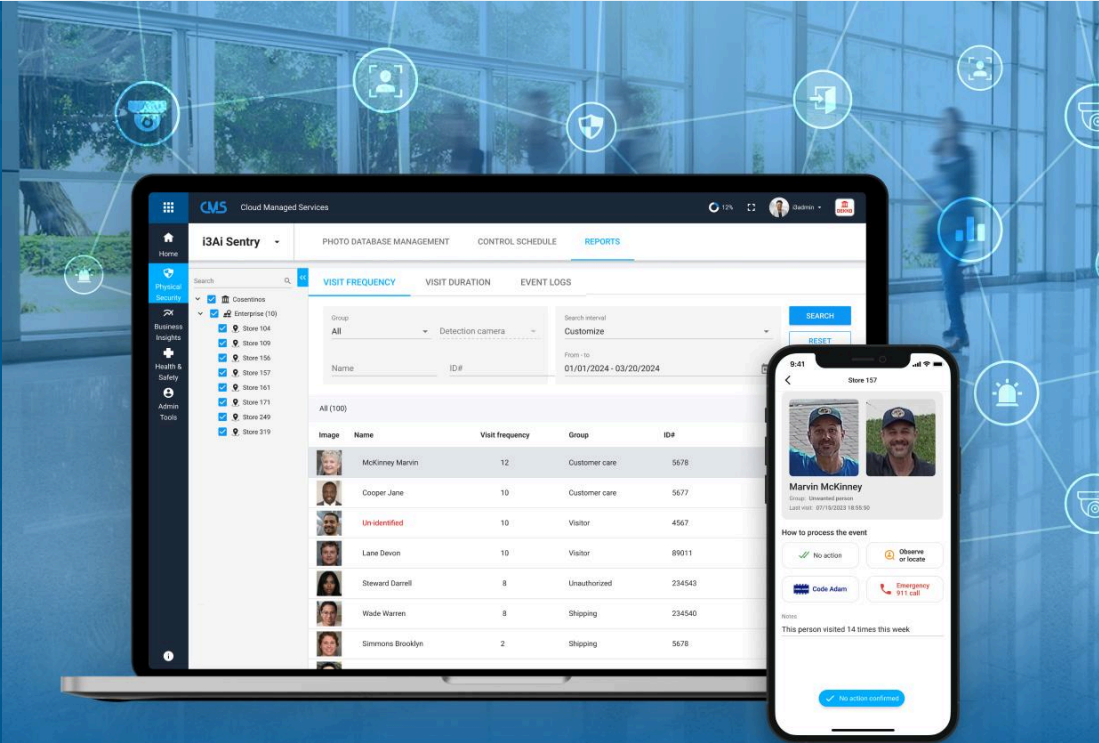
CMS Cloud Managed Services

12% Gadmin

Home
Physical Security
Business Insights
Health & Safety
Admin Tools

i3Ai Sentry

PHOTO DATABASE MANAGEMENT
CONTROL SCHEDULE
REPORTS

Search

Cosentinos
Enterprise (10)
Store 104
Store 109
Store 156
Store 157
Store 161
Store 171
Store 249
Store 319

VISIT FREQUENCY
VISIT DURATION
EVENT LOGS

Group
All
Detection camera
Name
ID#
Search interval
Customize
From - to
01/01/2024 - 03/20/2024
SEARCH
RESET

All (100)

| Image | Name | Visit frequency | Group | ID# |
|---|---|---|---|---|
| | McKinney Marvin | 12 | Customer care | 5678 |
| | Cooper Jane | 10 | Customer care | 5677 |
| | Un-identified | 10 | Visitor | 4567 |
| | Lane Devon | 10 | Visitor | 89011 |
| | Steward Darrell | 8 | Unauthorized | 234543 |
| | Wade Warren | 8 | Shipping | 234540 |
| | Simmons Brooklyn | 2 | Shipping | 5678 |

9:41
Store 157
Marvin McKinney
Group: Unwanted person
Last visit: 07/10/2023 18:55:30
How to process the event
No action
Observe or locate
Code Adam
Emergency 911 call
Notes
This person visited 14 times this week
No action confirmed